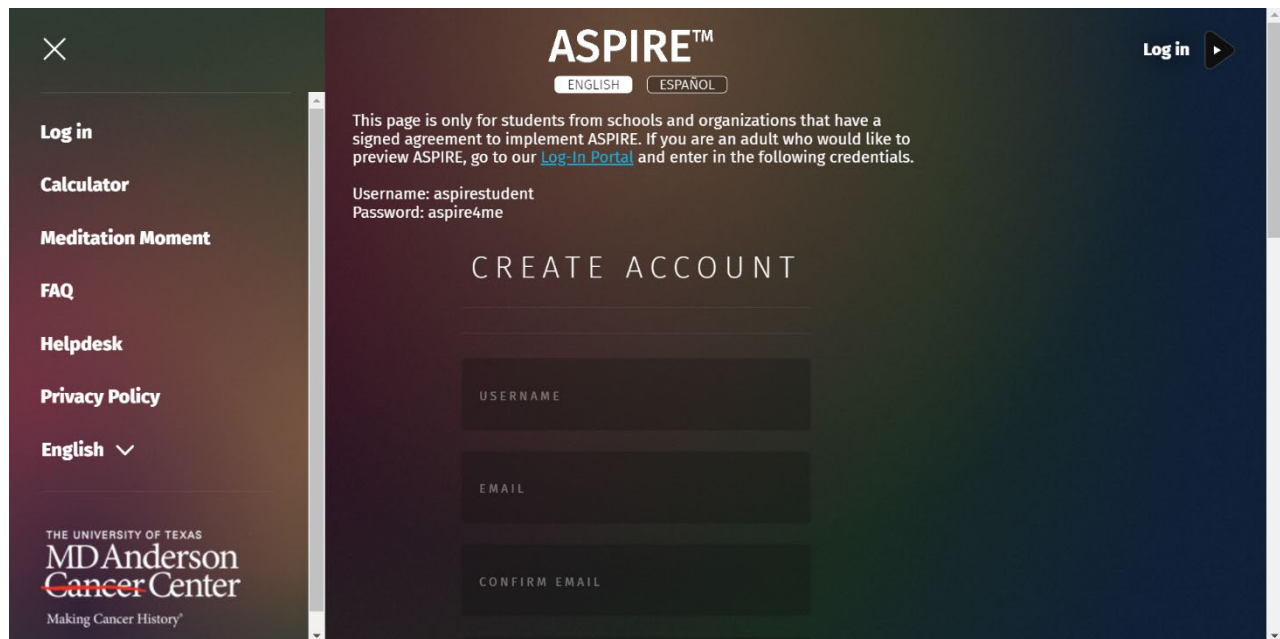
Log in

Calculator

Meditation Moment

FAQ

Helpdesk

Privacy Policy

English

THE UNIVERSITY OF TEXAS
MDAnderson
Cancer Center
Making Cancer History®

ASPIRE™

ENGLISH ESPAÑOL

Log in

This page is only for students from schools and organizations that have a signed agreement to implement ASPIRE. If you are an adult who would like to preview ASPIRE, go to our Log-In Portal and enter in the following credentials.

Username: aspirestudent
Password: aspire4me

CREATE ACCOUNT

USERNAME

EMAIL

CONFIRM EMAIL